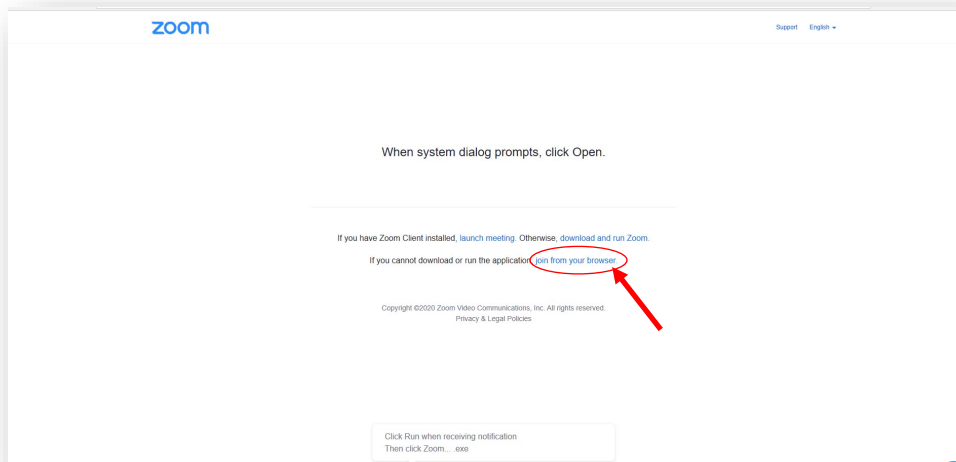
zoom

Support English

When system dialog prompts, click Open.

If you have Zoom Client installed, launch meeting. Otherwise, download and run Zoom.

If you cannot download or run the application, join from your browser.

Copyright ©2020 Zoom Video Communications, Inc. All rights reserved.
Privacy & Legal Policies

Click Run when receiving notification
Then click Zoom....exe